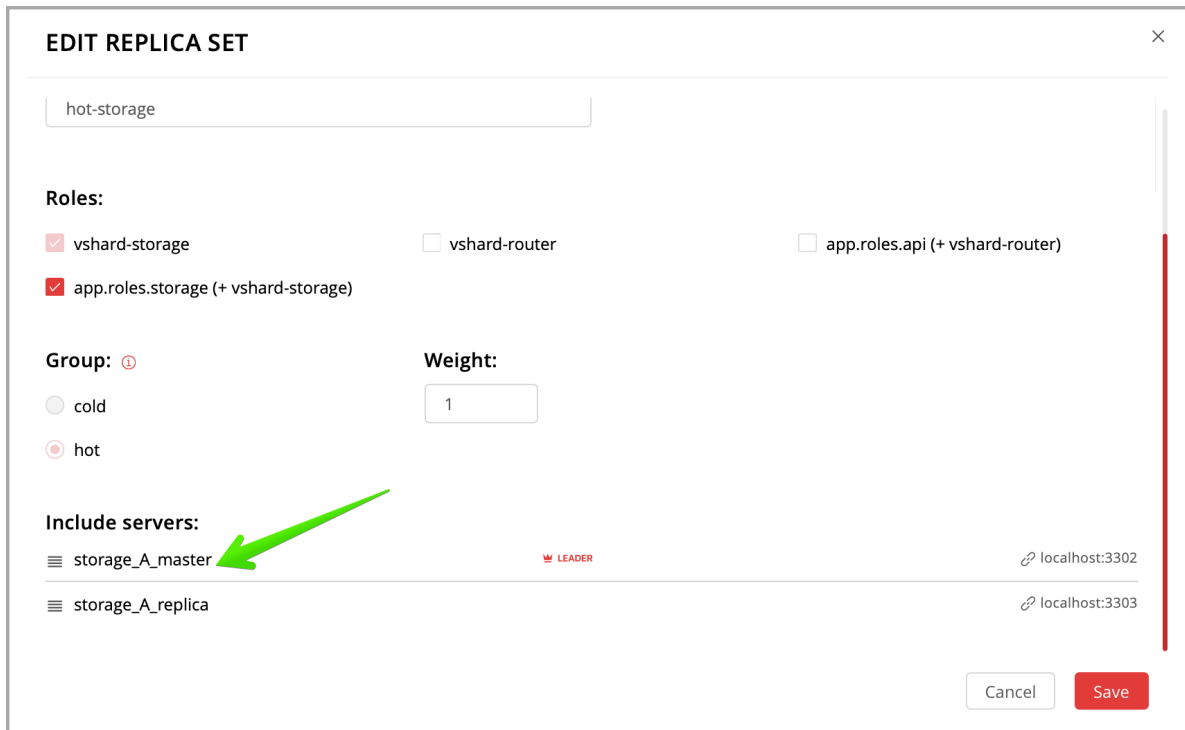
EDIT REPLICA SET

×

hot-storage

Roles:

vshard-storage

vshard-router

app.roles.api (+ vshard-router)

app.roles.storage (+ vshard-storage)

Group:

cold

hot

Weight:

1

Include servers:

storage_A_master

LEADER

localhost:3302

storage_A_replica

localhost:3303

Cancel

Save